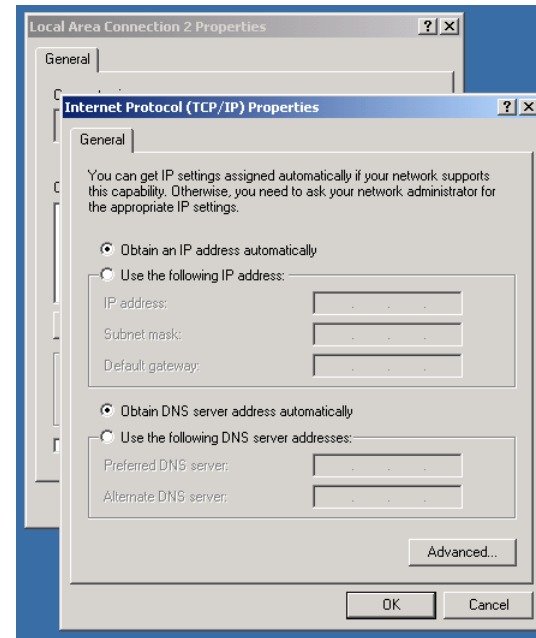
Local Area Connection 2 Properties

?

General

Internet Protocol (TCP/IP) Properties

?

General

You can get IP settings assigned automatically if your network supports this capability. Otherwise, you need to ask your network administrator for the appropriate IP settings.

Obtain an IP address automatically

Use the following IP address:

IP address:

Subnet mask:

Default gateway:

Obtain DNS server address automatically

Use the following DNS server addresses:

Preferred DNS server:

Alternate DNS server:

Advanced...

OK

Cancel